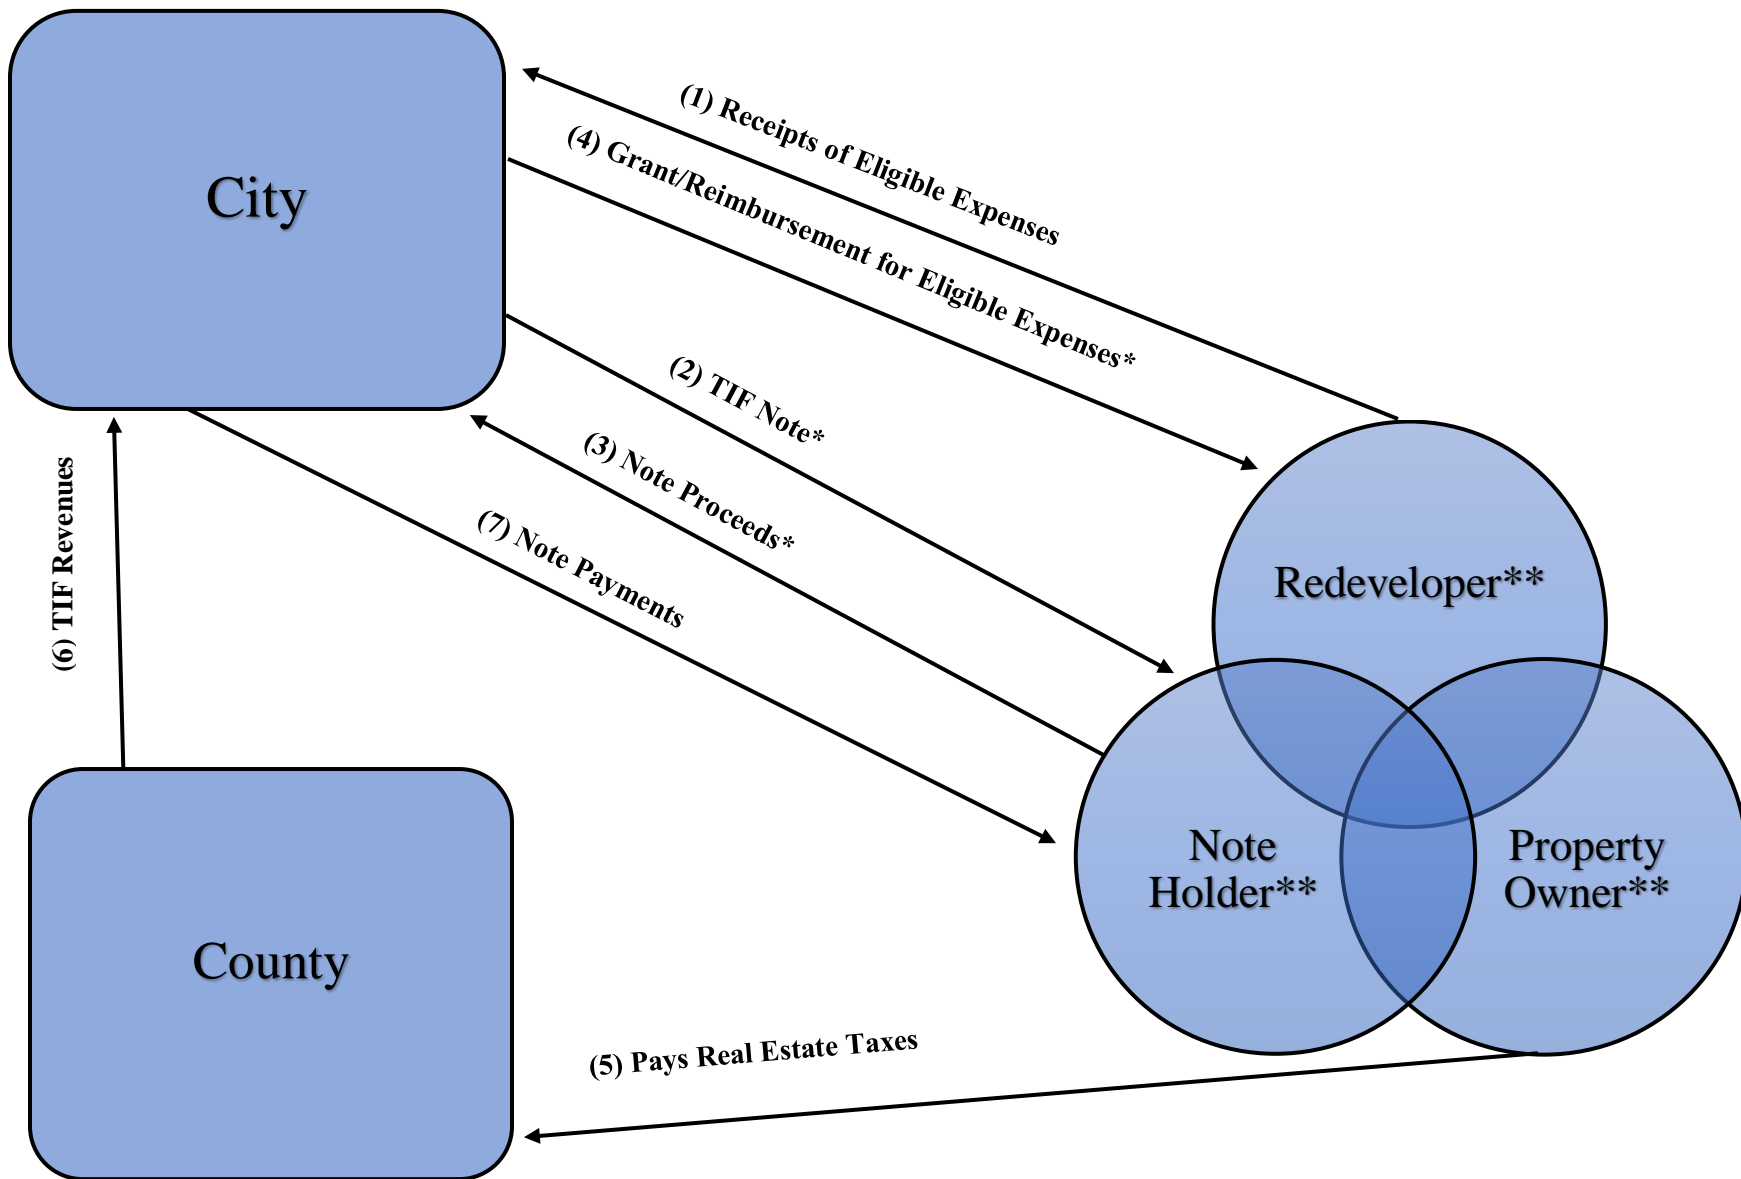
City

(1) Receipts of Eligible Expenses

(4) Grant/Reimbursement for Eligible Expenses*

(2) TIF Note*

(3) Note Proceeds*

(7) Note Payments

(6) TIF Revenues

Redeveloper**

Note Holder**

Property Owner**

County

(5) Pays Real Estate Taxes